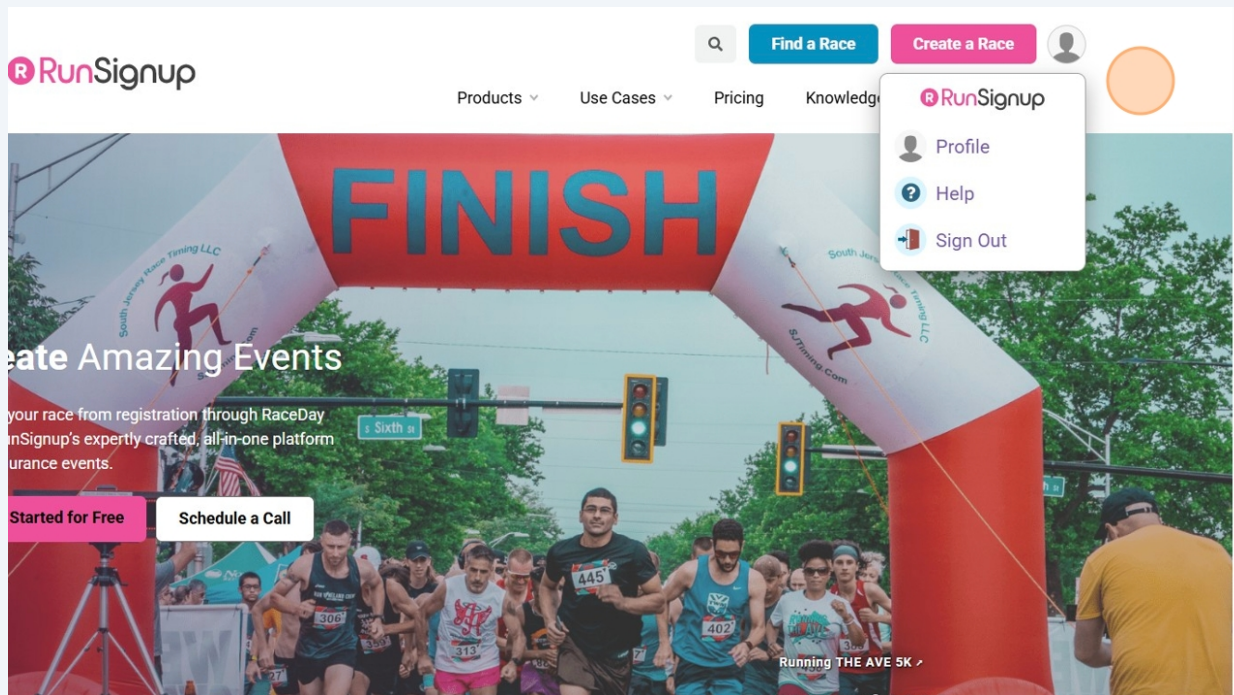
RunSignup

Find a Race Create a Race

Products Use Cases Pricing Knowledge

RunSignup

Profile

Help

Sign Out

FINISH

South Jersey Race Timing LLC

SJTiming.com

South Jersey Race Timing LLC

SJTiming.com

eate Amazing Events

your race from registration through RaceDay unSignup's expertly crafted, all-in-one platform urance events.

Started for Free Schedule a Call

S Sixth St

445

306

313

402

Running THE AVE 5K